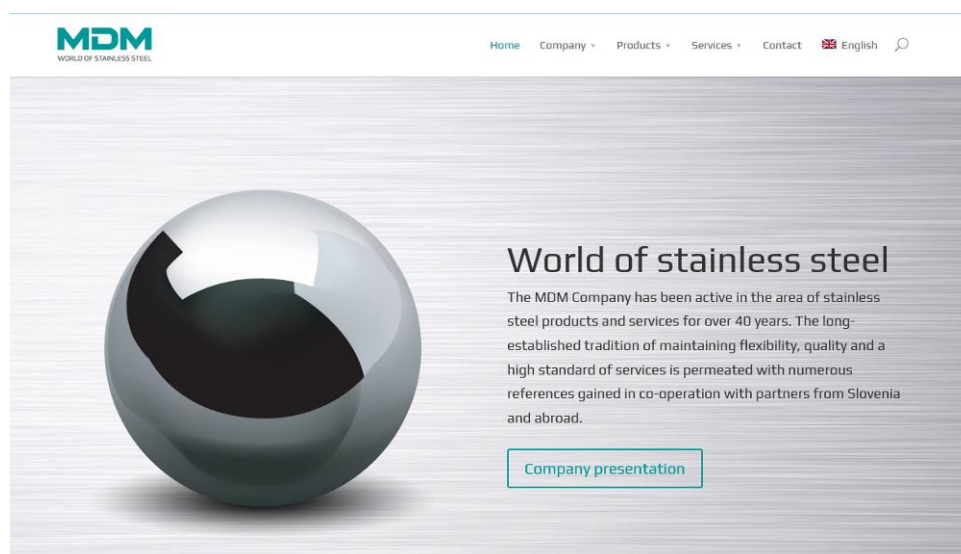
MDM
WORLD OF STAINLESS STEEL

Home Company Products Services Contact English

World of stainless steel

The MDM Company has been active in the area of stainless steel products and services for over 40 years. The long-established tradition of maintaining flexibility, quality and a high standard of services is permeated with numerous references gained in co-operation with partners from Slovenia and abroad.

Company presentation